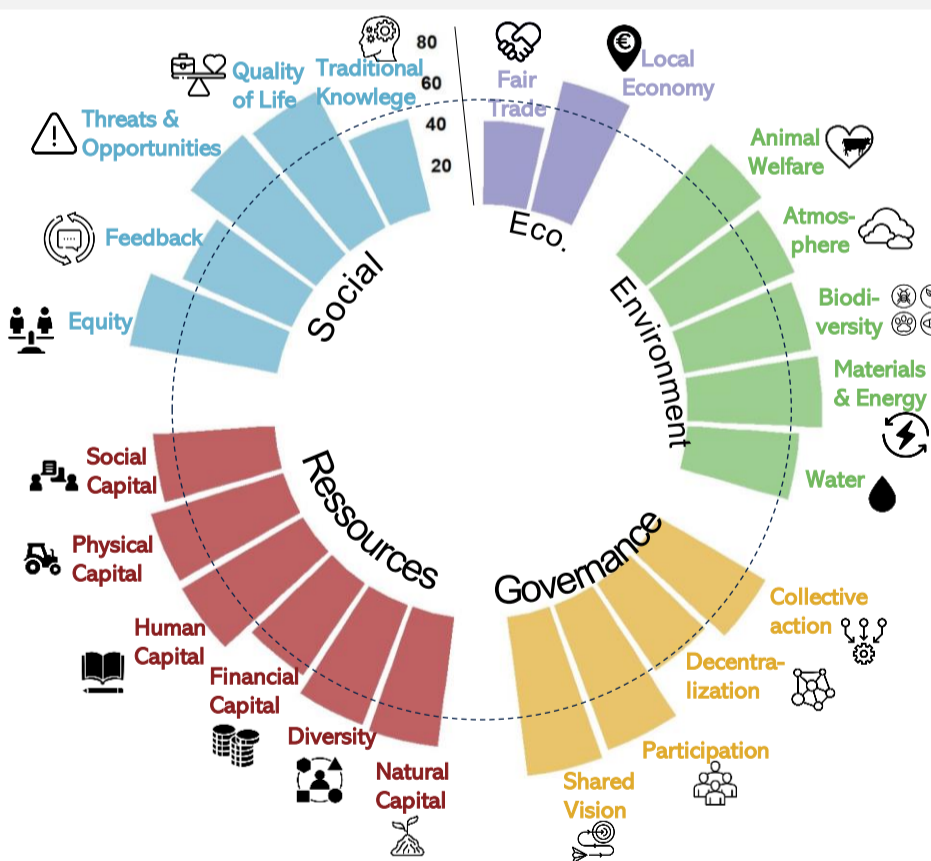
80
60
40
20

Quality of Life
Traditional Knowlege
Threats & Opportunities
Feedback
Equity
Social

Fair Trade
Local Economy
Eco.

Animal Welfare
Atmos-phere
Biodi-versity
Materials & Energy
Water
Environment

Collective action
Decentra-lization
Participation
Shared Vision
Governance

Social Capital
Physical Capital
Human Capital
Financial Capital
Diversity
Natural Capital
Ressources